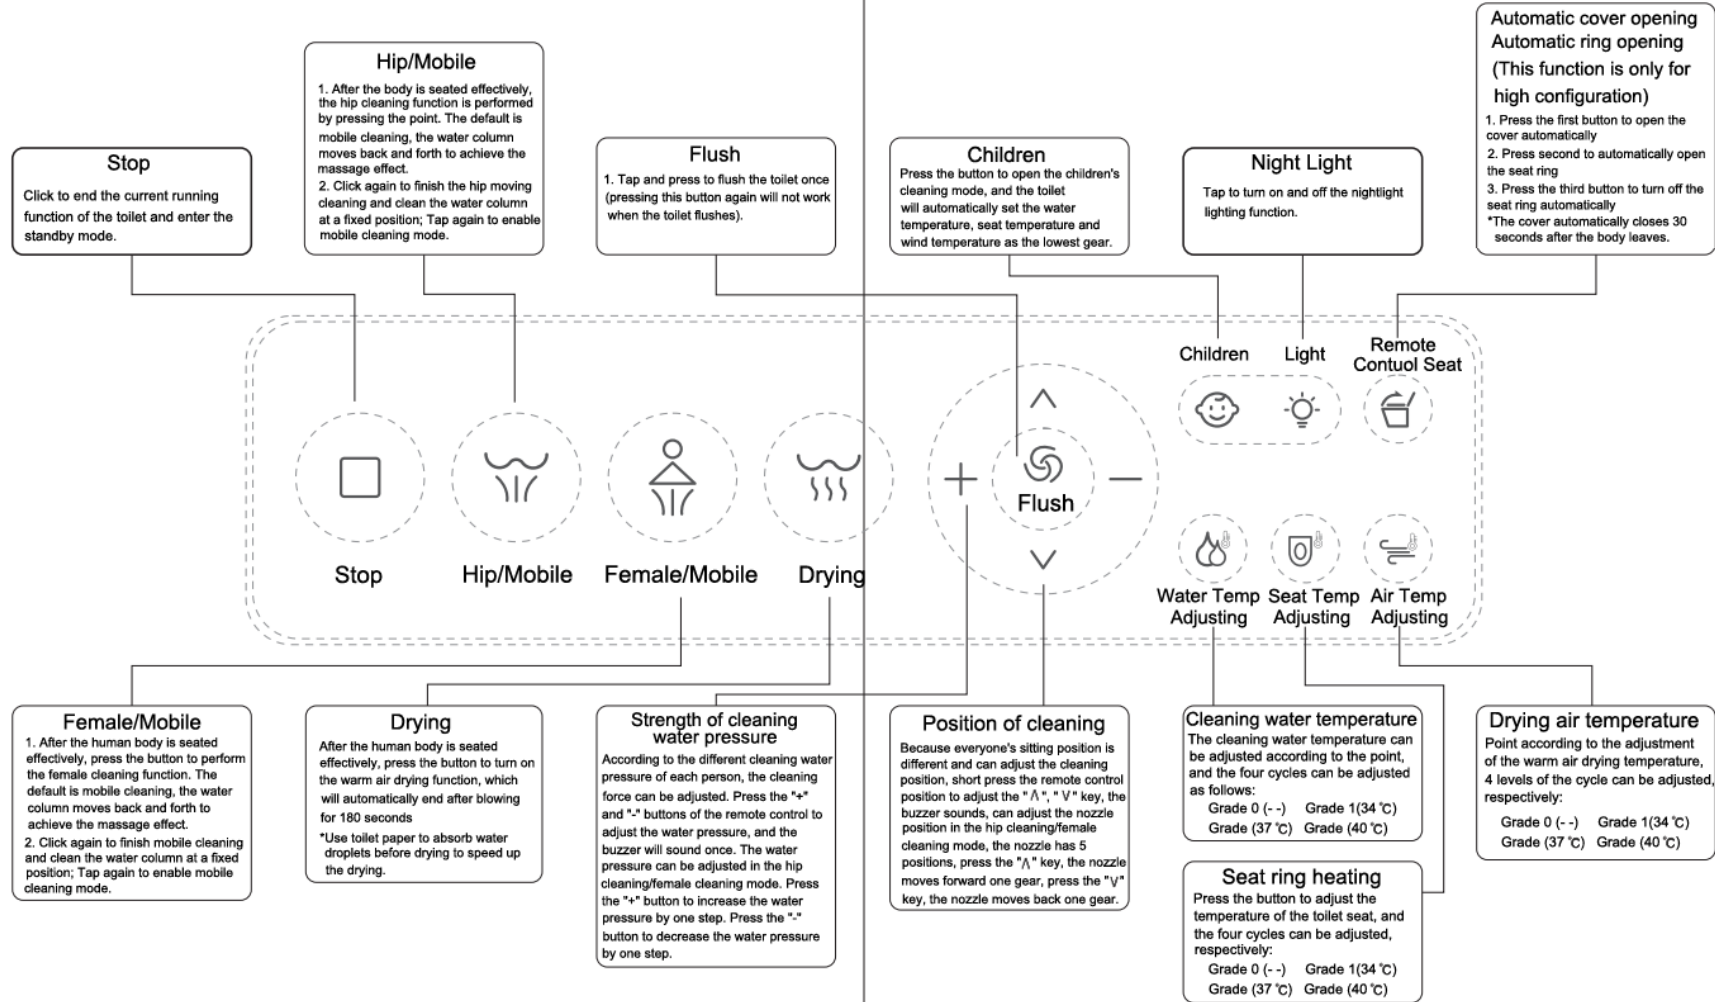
Automatic cover opening
Automatic ring opening
(This function is only for high configuration)
1. Press the first button to open the cover automatically
2. Press second to automatically open the seat ring
3. Press the third button to turn off the seat ring automatically
*The cover automatically closes 30 seconds after the body leaves.

Hip/Mobile
1. After the body is seated effectively, the hip cleaning function is performed by pressing the point. The default is mobile cleaning, the water column moves back and forth to achieve the massage effect.
2. Click again to finish the hip moving cleaning and clean the water column at a fixed position; Tap again to enable mobile cleaning mode.

Stop
Click to end the current running function of the toilet and enter the standby mode.

Flush
1. Tap and press to flush the toilet once (pressing this button again will not work when the toilet flushes).

Children
Press the button to open the children's cleaning mode, and the toilet will automatically set the water temperature, seat temperature and wind temperature as the lowest gear.

Night Light
Tap to turn on and off the nightlight lighting function.

Children Light Remote Contuol Seat

Stop Hip/Mobile Female/Mobile Drying

Flush

Water Temp Adjusting Seat Temp Adjusting Air Temp Adjusting

Female/Mobile
1. After the human body is seated effectively, press the button to perform the female cleaning function. The default is mobile cleaning, the water column moves back and forth to achieve the massage effect.
2. Click again to finish mobile cleaning and clean the water column at a fixed position; Tap again to enable mobile cleaning mode.

Drying
After the human body is seated effectively, press the button to turn on the warm air drying function, which will automatically end after blowing for 180 seconds
*Use toilet paper to absorb water droplets before drying to speed up the drying.

Strength of cleaning water pressure
According to the different cleaning water pressure of each person, the cleaning force can be adjusted. Press the "+" and "-" buttons of the remote control to adjust the water pressure, and the buzzer will sound once. The water pressure can be adjusted in the hip cleaning/female cleaning mode. Press the "+" button to increase the water pressure by one step. Press the "-" button to decrease the water pressure by one step.

Position of cleaning
Because everyone's sitting position is different and can adjust the cleaning position, short press the remote control position to adjust the "∧", "∨" key, the buzzer sounds, can adjust the nozzle position in the hip cleaning/female cleaning mode, the nozzle has 5 positions, press the "∧" key, the nozzle moves forward one gear, press the "∨" key, the nozzle moves back one gear.

Cleaning water temperature
The cleaning water temperature can be adjusted according to the point, and the four cycles can be adjusted as follows:
Grade 0 (- -) Grade 1(34 ℃)
Grade (37 ℃) Grade (40 ℃)

Seat ring heating
Press the button to adjust the temperature of the toilet seat, and the four cycles can be adjusted, respectively:
Grade 0 (- -) Grade 1(34 ℃)
Grade (37 ℃) Grade (40 ℃)

Drying air temperature
Point according to the adjustment of the warm air drying temperature, 4 levels of the cycle can be adjusted, respectively:
Grade 0 (- -) Grade 1(34 ℃)
Grade (37 ℃) Grade (40 ℃)